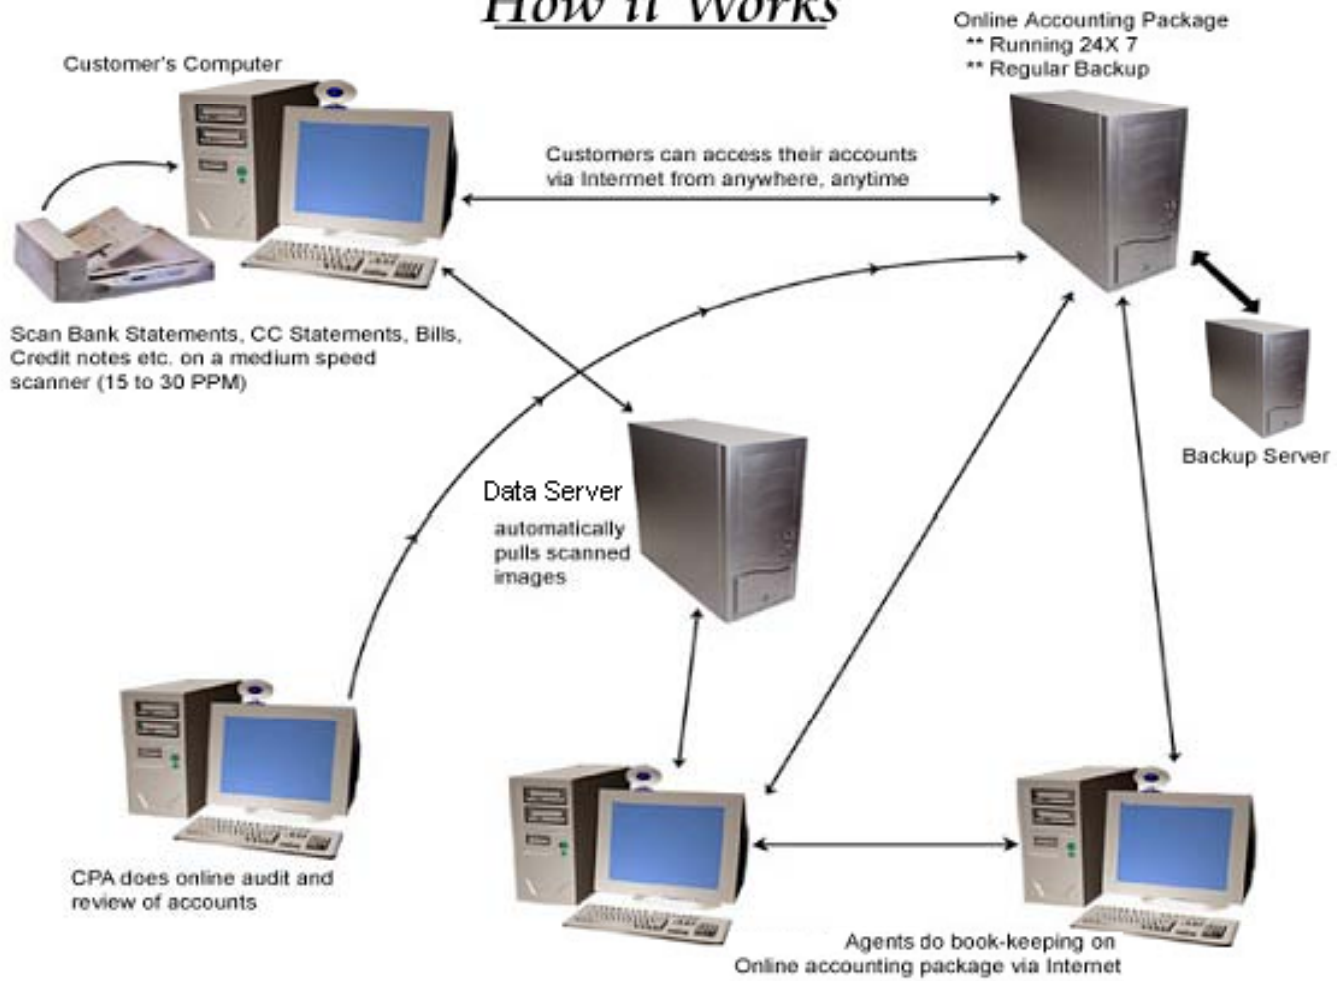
How it Works

Customer's Computer

Online Accounting Package
** Running 24X 7
** Regular Backup

Customers can access their accounts via Internet from anywhere, anytime

Scan Bank Statements, CC Statements, Bills, Credit notes etc. on a medium speed scanner (15 to 30 PPM)

Backup Server

Data Server

automatically pulls scanned images

CPA does online audit and review of accounts

Agents do book-keeping on Online accounting package via Internet